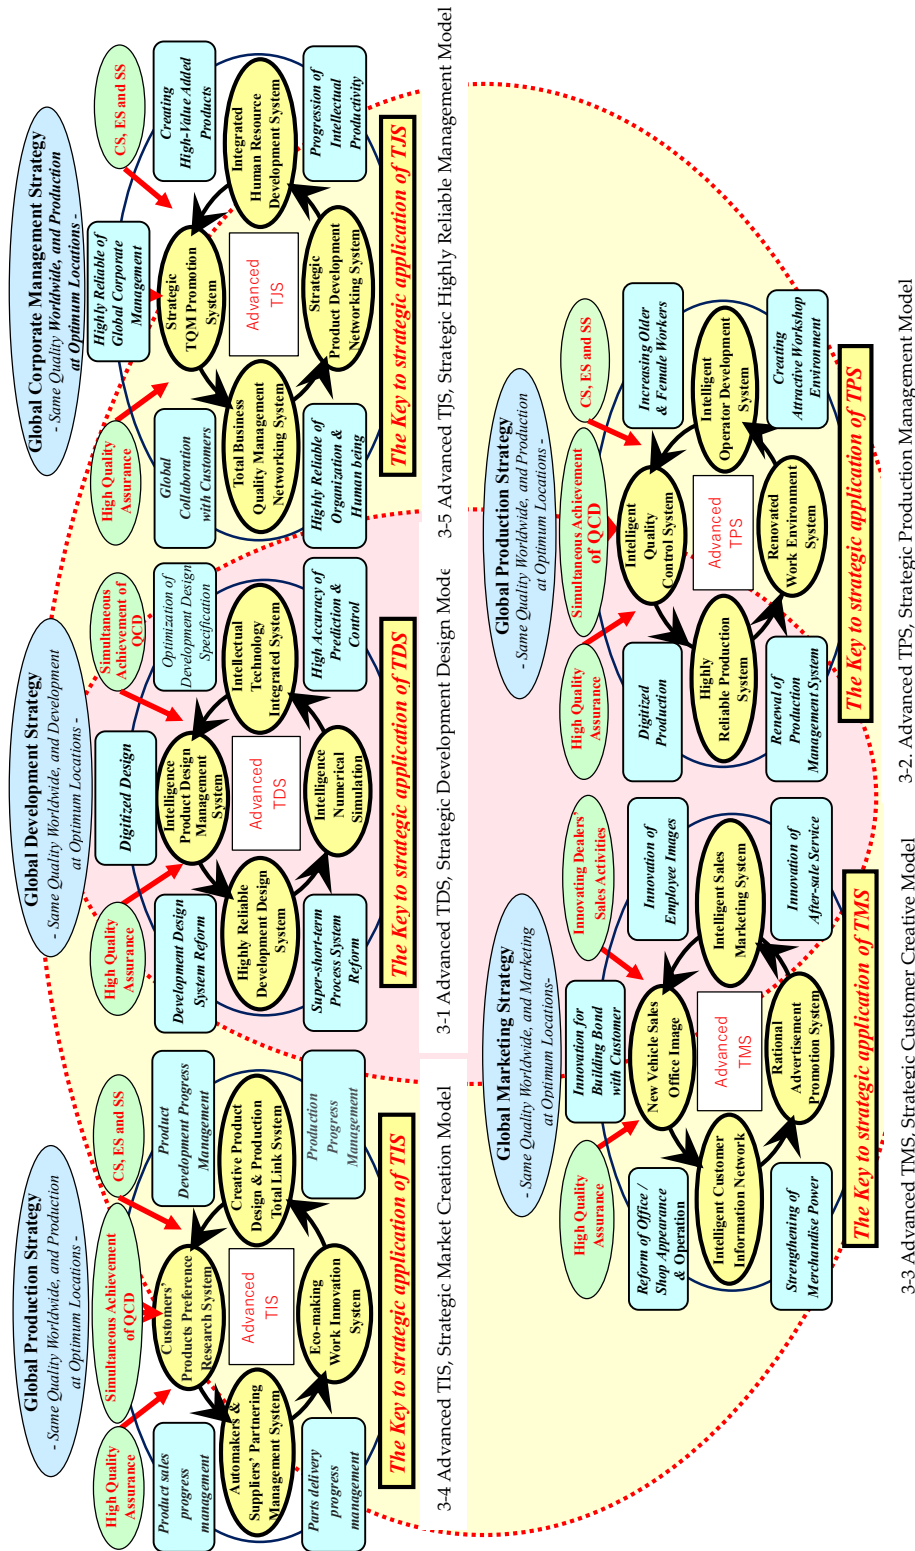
Global Production Strategy
- Same Quality Worldwide, and Production at Optimum Locations -

High Quality Assurance

Simultaneous Achievement of QCD

CS, ES and SS

Product sales progress management

Product Development Progress Management

Customers' Products Preference Research System

Automakers & Suppliers' Partnering Management System

Creative Product Design & Production Total Link System

Advanced TIS

Eco-making Work Innovation System

Parts delivery progress management

Production Progress Management

The Key to strategic application of TIS

3-4 Advanced TIS, Strategic Market Creation Model

Global Development Strategy
- Same Quality Worldwide, and Development at Optimum Locations -

High Quality Assurance

Simultaneous Achievement of QCD

Digitized Design

Optimization of Development Design Specification

Development Design System Reform

Intelligence Product Design Management System

Intellectual Technology Integrated System

Highly Reliable Development Design System

Advanced TDS

Intelligence Numerical Simulation

Super-short-term Process System Reform

High Accuracy of Prediction & Control

The Key to strategic application of TDS

3-1 Advanced TDS, Strategic Development Design Mode

Global Corporate Management Strategy
- Same Quality Worldwide, and Production at Optimum Locations -

High Quality Assurance

Highly Reliable of Global Corporate Management

CS, ES and SS

Global Collaboration with Customers

Strategic TQM Promotion System

Creating High-Value Added Products

Integrated Human Resource Development System

Total Business Quality Management Networking System

Advanced TJS

Strategic Product Development Networking System

Highly Reliable of Organization & Human being

Progression of Intellectual Productivity

The Key to strategic application of TJS

3-5 Advanced TJS, Strategic Highly Reliable Management Model

Global Marketing Strategy
- Same Quality Worldwide, and Marketing at Optimum Locations-

High Quality Assurance

Innovating Dealers' Sales Activities

Innovation for Building Bond with Customer

Innovation of Employee Images

Reform of Office / Shop Appearance & Operation

New Vehicle Sales Office Image

Intelligent Sales Marketing System

Intelligent Customer Information Network

Advanced TMS

Rational Advertisement Promotion System

Strengthening of Merchandise Power

Innovation of After-sale Service

The Key to strategic application of TMS

3-3 Advanced TMS, Strategic Customer Creative Model

Global Production Strategy
- Same Quality Worldwide, and Production at Optimum Locations -

High Quality Assurance

Simultaneous Achievement of QCD

CS, ES and SS

Digitized Production

Intelligent Quality Control System

Increasing Older & Female Workers

Highly Reliable Production System

Advanced TPS

Intelligent Operator Development System

Renewal of Production Management System

Renovated Work Environment System

Creating Attractive Workshop Environment

The Key to strategic application of TPS

3-2. Advanced TPS, Strategic Production Management Model